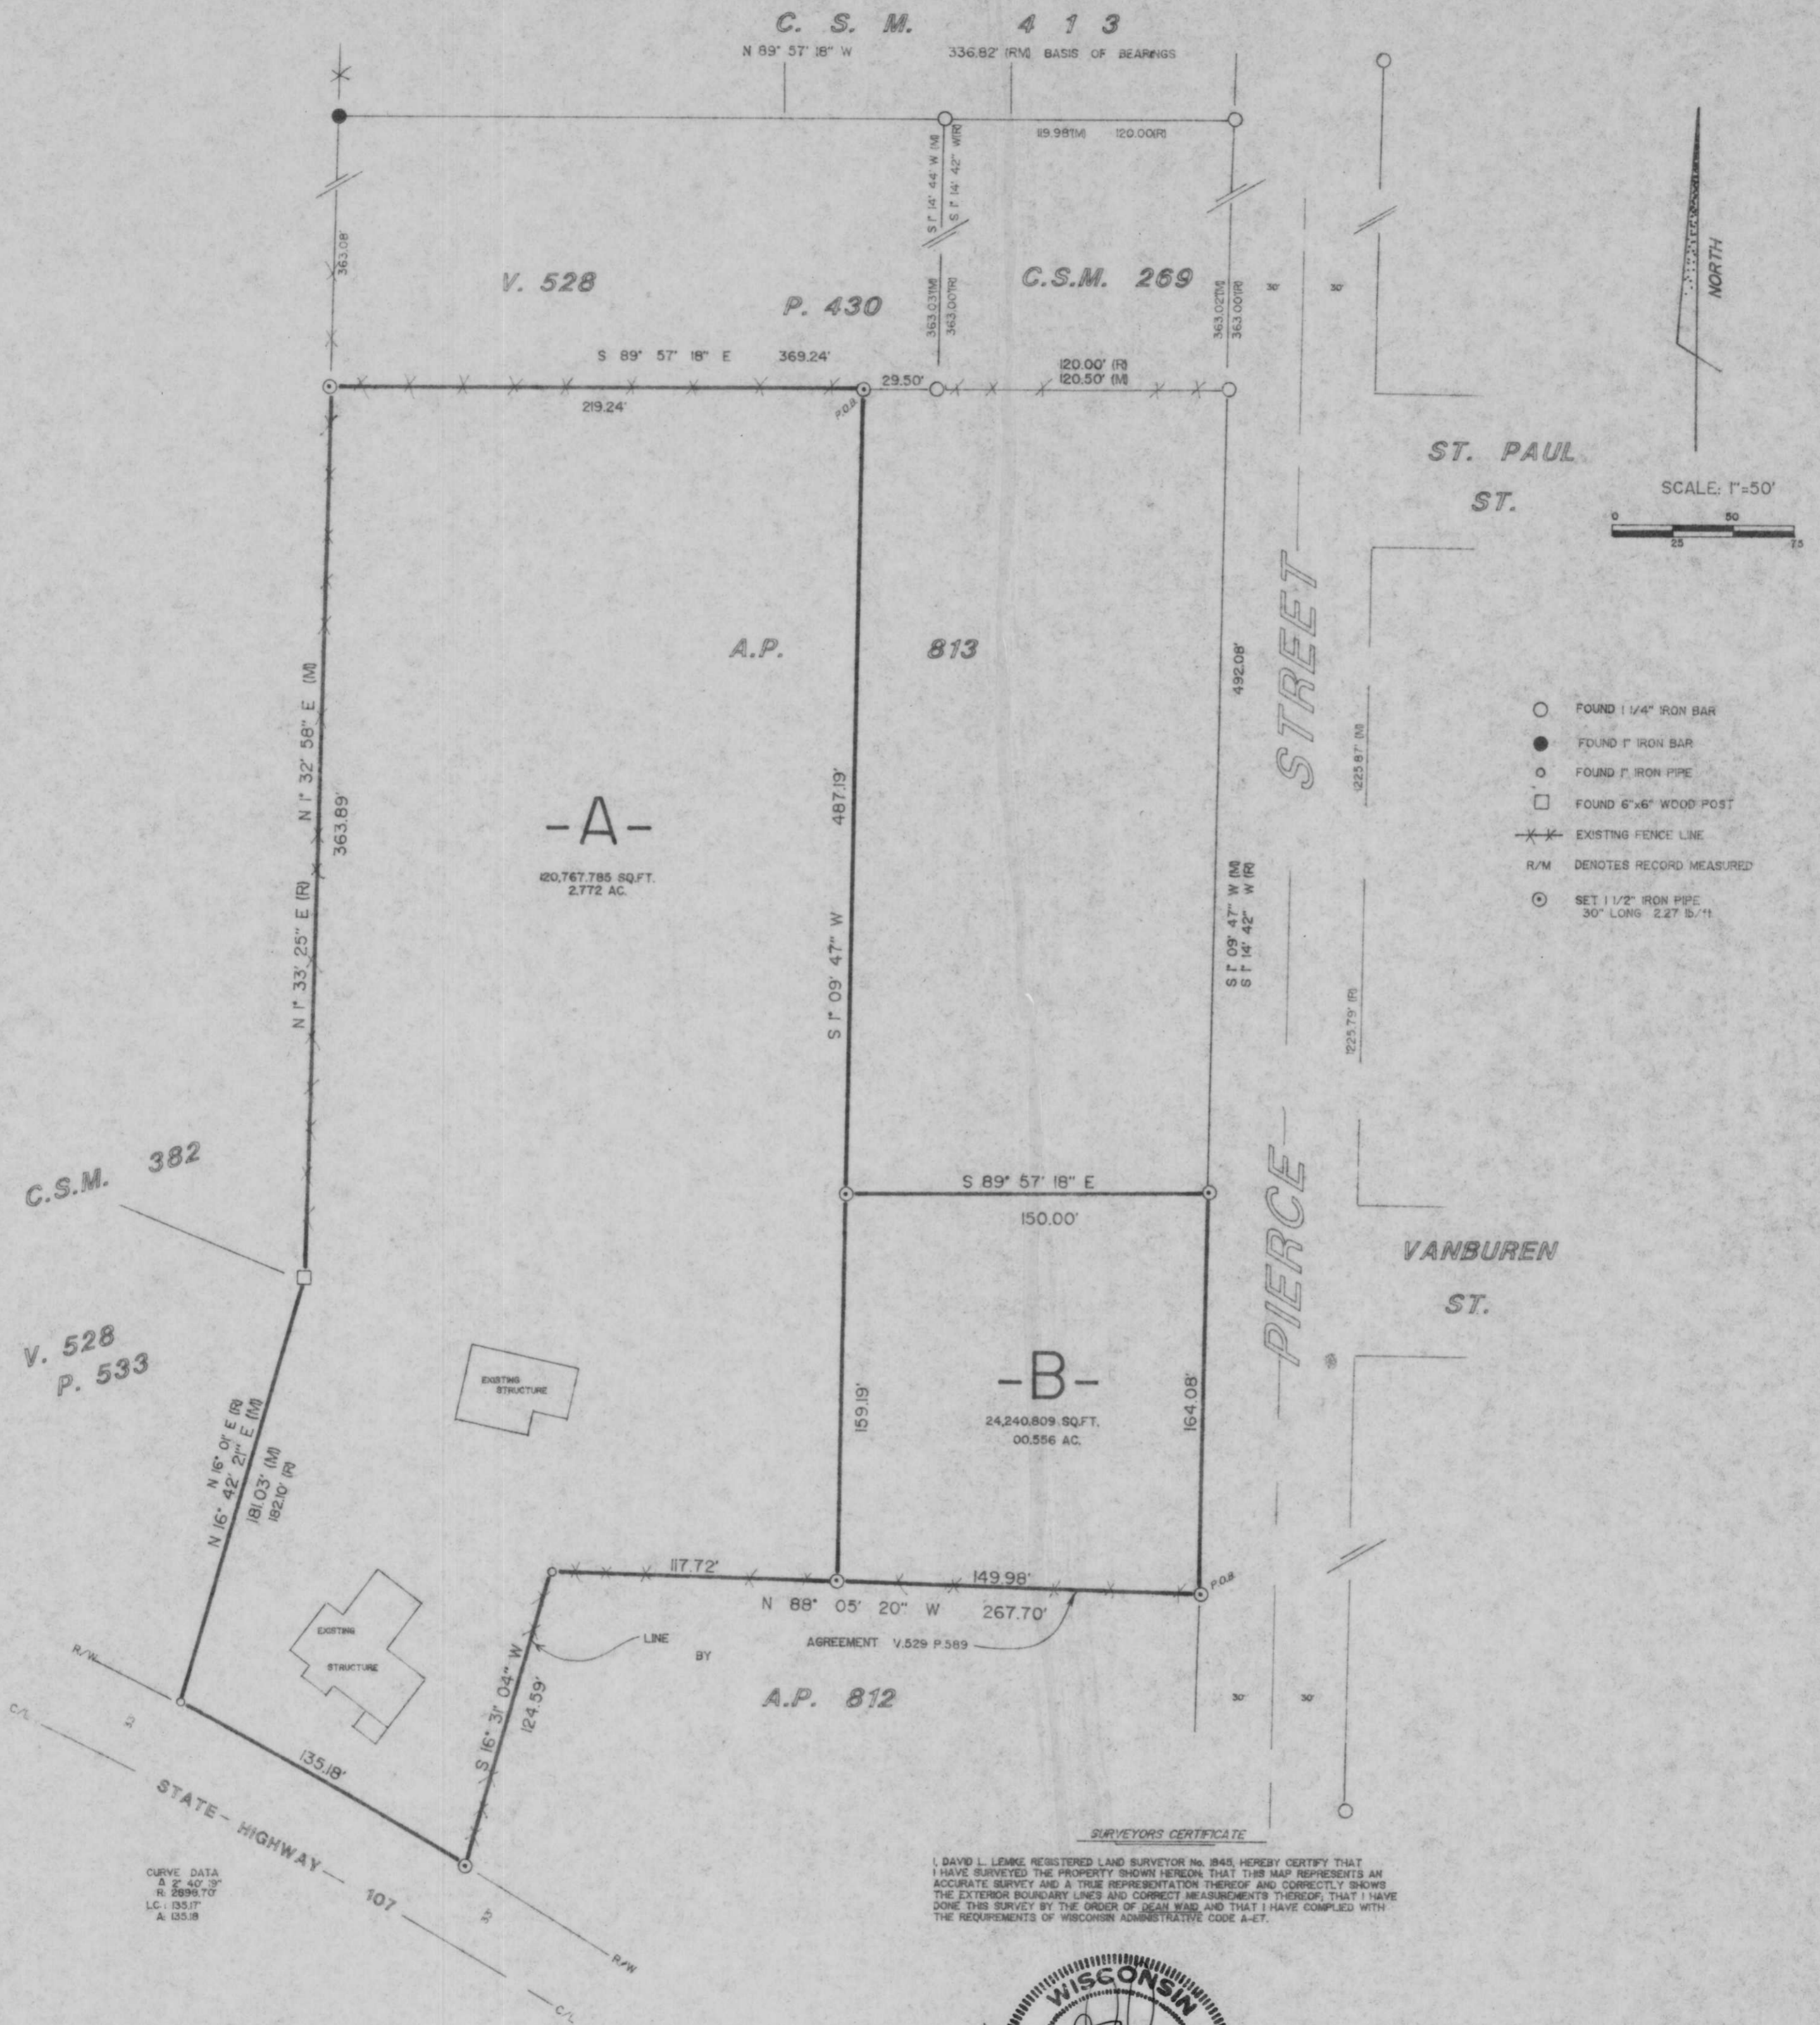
C. S. M. 4 1 3

N 89° 57' 18" W

336.82' (RM) BASIS OF BEARINGS

119.98(M) 120.00(R)

S 1° 14' 44" W (M)
S 1° 14' 42" W(R)

363.08

V. 528

P. 430

C.S.M. 269

363.03(M)
363.00(R)

363.02(M)
363.00(R)

30' 30'

NORTH

S 89° 57' 18" E 369.24'

29.50'

120.00' (R)
120.50' (M)

219.24'

P.O.B.

ST. PAUL
ST.

SCALE: 1"=50'

0 25 50 75

A.P. 813

492.08'

STREET

FOUND 1 1/4" IRON BAR

FOUND 1" IRON BAR

FOUND 1" IRON PIPE

FOUND 6"x6" WOOD POST

EXISTING FENCE LINE

R/M DENOTES RECORD MEASURED

SET 1 1/2" IRON PIPE 30" LONG 2.27 lb/ft

N 1° 32' 58" E (M)

363.89

N 1° 33' 25" E (R)

-A-

120,767.785 SQ.FT.
2.772 AC.

487.19'

S 1° 09' 47" W

S 1° 09' 47" W (M)
S 1° 14' 42" W (R)

1223.87' (M)

1223.79' (R)

C.S.M. 382

S 89° 57' 18" E

150.00'

VANBUREN
ST.

V. 528
P. 533

PIERCE

EXISTING STRUCTURE

-B-

24,240.809 SQ.FT.
00.556 AC.

159.19'

164.08'

N 16° 01' E (R)
N 16° 42' 21" E (M)
181.03' (M)
182.10' (R)

117.72'

149.98'

P.O.B.

N 88° 05' 20" W 267.70'

LINE BY AGREEMENT V.529 P.589

EXISTING STRUCTURE

R/W

C/L

A.P. 812

30' 30'

S 16° 37' 04" W

124.59'

135.18'

STATE - HIGHWAY - 107

R/W

C/L

CURVE DATA
Δ 2° 40' 19"
R: 2896.70'
LC: 135.17'
A: 135.18

SURVEYORS CERTIFICATE

I, DAVID L. LEMKE REGISTERED LAND SURVEYOR No. 1945, HEREBY CERTIFY THAT I HAVE SURVEYED THE PROPERTY SHOWN HEREON; THAT THIS MAP REPRESENTS AN ACCURATE SURVEY AND A TRUE REPRESENTATION THEREOF AND CORRECTLY SHOWS THE EXTERIOR BOUNDARY LINES AND CORRECT MEASUREMENTS THEREOF; THAT I HAVE DONE THIS SURVEY BY THE ORDER OF DEAN WAID AND THAT I HAVE COMPLIED WITH THE REQUIREMENTS OF WISCONSIN ADMINISTRATIVE CODE A-E7.

WISCONSIN